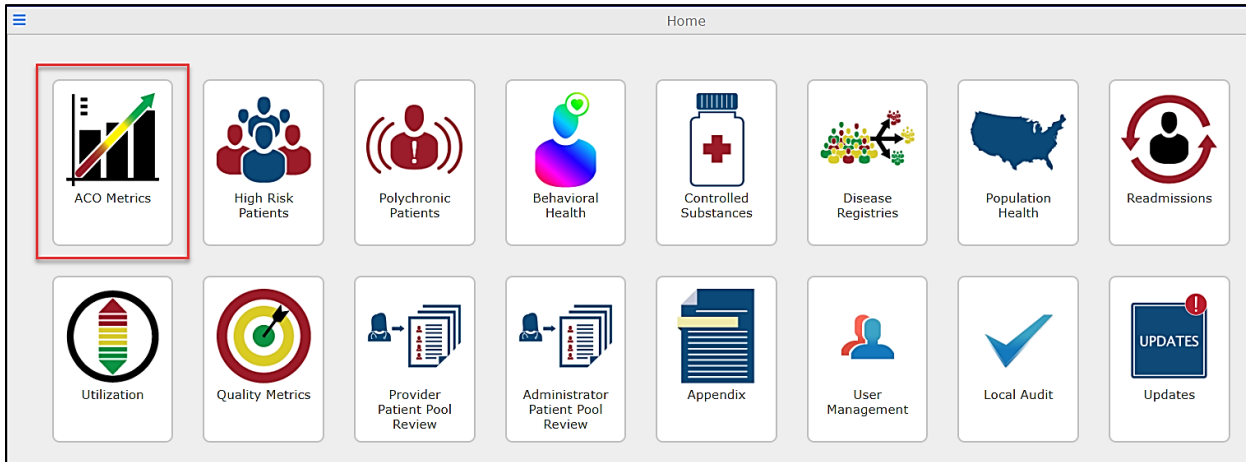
Home

ACO Metrics

High Risk Patients

Polychronic Patients

Behavioral Health

Controlled Substances

Disease Registries

Population Health

Readmissions

Utilization

Quality Metrics

Provider Patient Pool Review

Administrator Patient Pool Review

Appendix

User Management

Local Audit

UPDATES

Updates